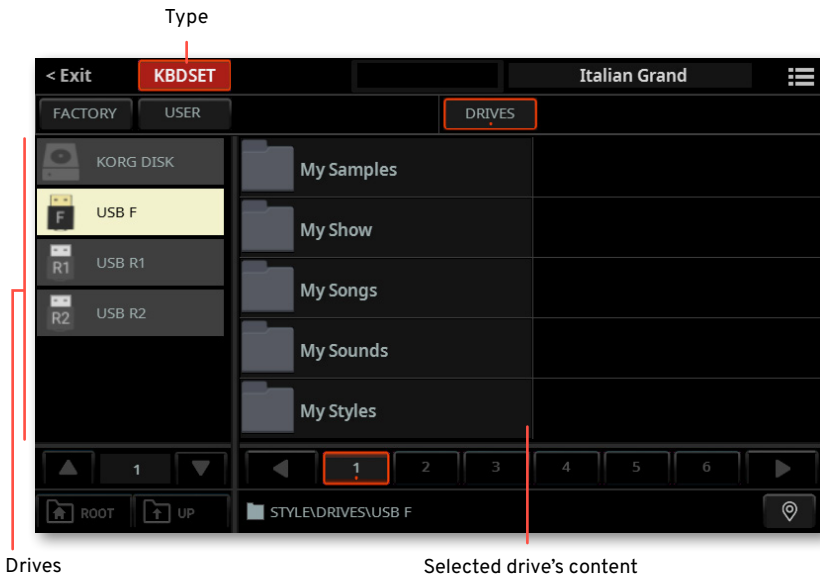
Type

< Exit
KBDSET
Italian Grand

FACTORY
USER
DRIVES

KORG DISK
F
USB F
R1
USB R1
R2
USB R2

My Samples
My Show
My Songs
My Sounds
My Styles

1

1
2
3
4
5
6

ROOT
UP
STYLE\DRIVES\USB F

Drives
Selected drive's content